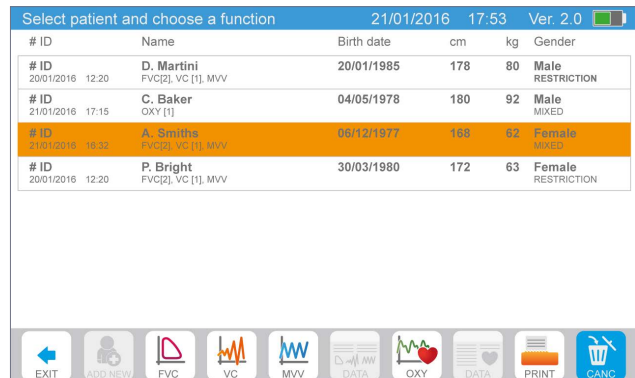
Select patient and choose a function 21/01/2016 17:53 Ver. 2.0

| # ID | Name | Birth date | cm | kg | Gender |
|---|---|---|---|---|---|
| # ID 20/01/2016 12:20 | D. Martini FVC[2], VC [1], MVV | 20/01/1985 | 178 | 80 | Male RESTRICTION |
| # ID 21/01/2016 17:15 | C. Baker OXY [1] | 04/05/1978 | 180 | 92 | Male MIXED |
| # ID 21/01/2016 16:32 | A. Smiths FVC[2], VC [1], MVV | 06/12/1977 | 168 | 62 | Female MIXED |
| # ID 20/01/2016 12:20 | P. Bright FVC[2], VC [1], MVV | 30/03/1980 | 172 | 63 | Female RESTRICTION |

EXIT ADD NEW FVC VC MVV DATA OXY DATA PRINT CANC